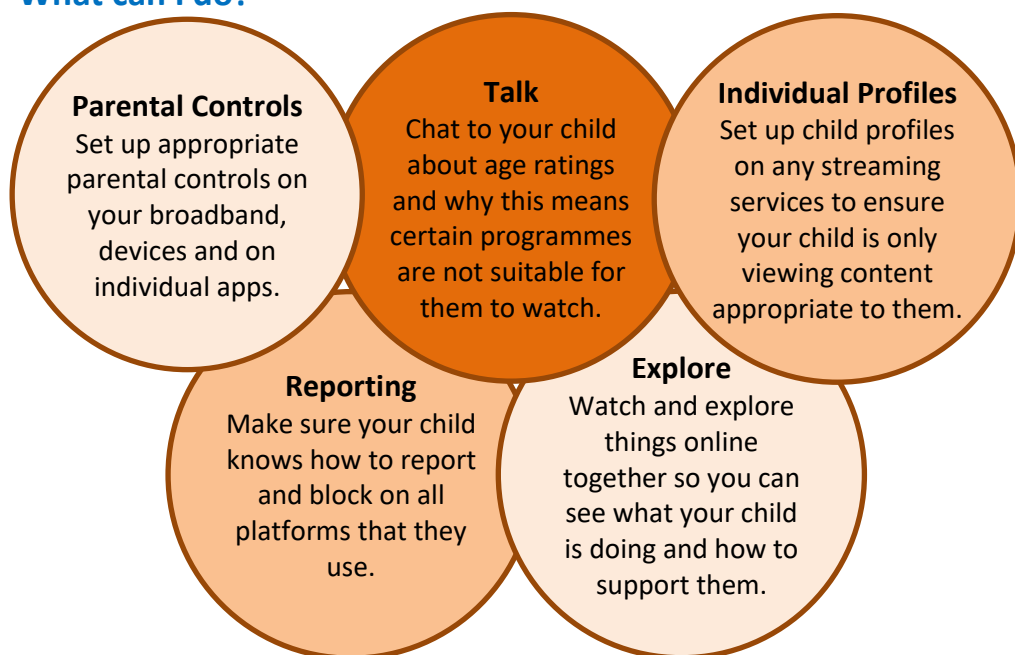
What can I do?

**Parental Controls**
Set up appropriate parental controls on your broadband, devices and on individual apps.

**Talk**
Chat to your child about age ratings and why this means certain programmes are not suitable for them to watch.

**Individual Profiles**
Set up child profiles on any streaming services to ensure your child is only viewing content appropriate to them.

**Reporting**
Make sure your child knows how to report and block on all platforms that they use.

**Explore**
Watch and explore things online together so you can see what your child is doing and how to support them.